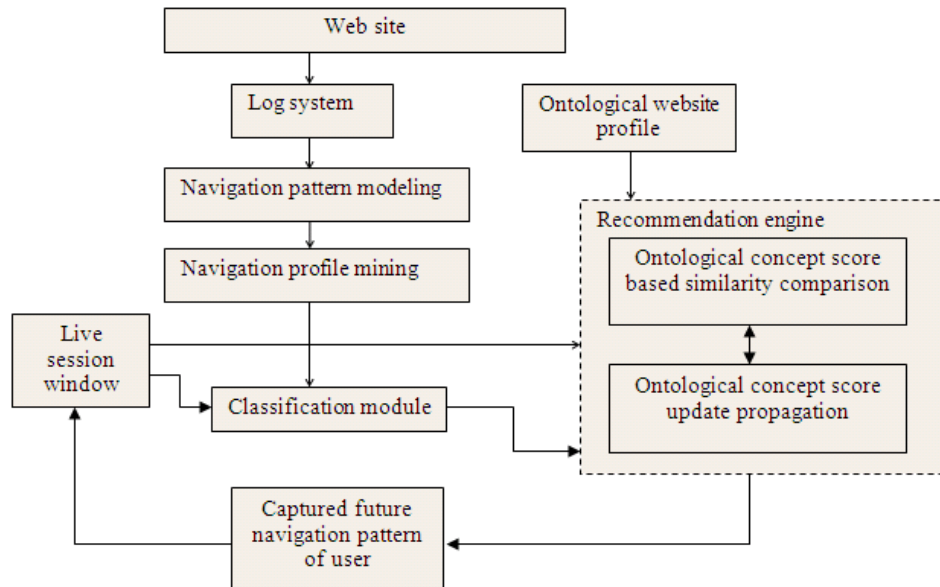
Web site

Log system

Ontological website profile

Navigation pattern modeling

Recommendation engine

Ontological concept score based similarity comparison

Navigation profile mining

Live session window

Classification module

Ontological concept score update propagation

Captured future navigation pattern of user